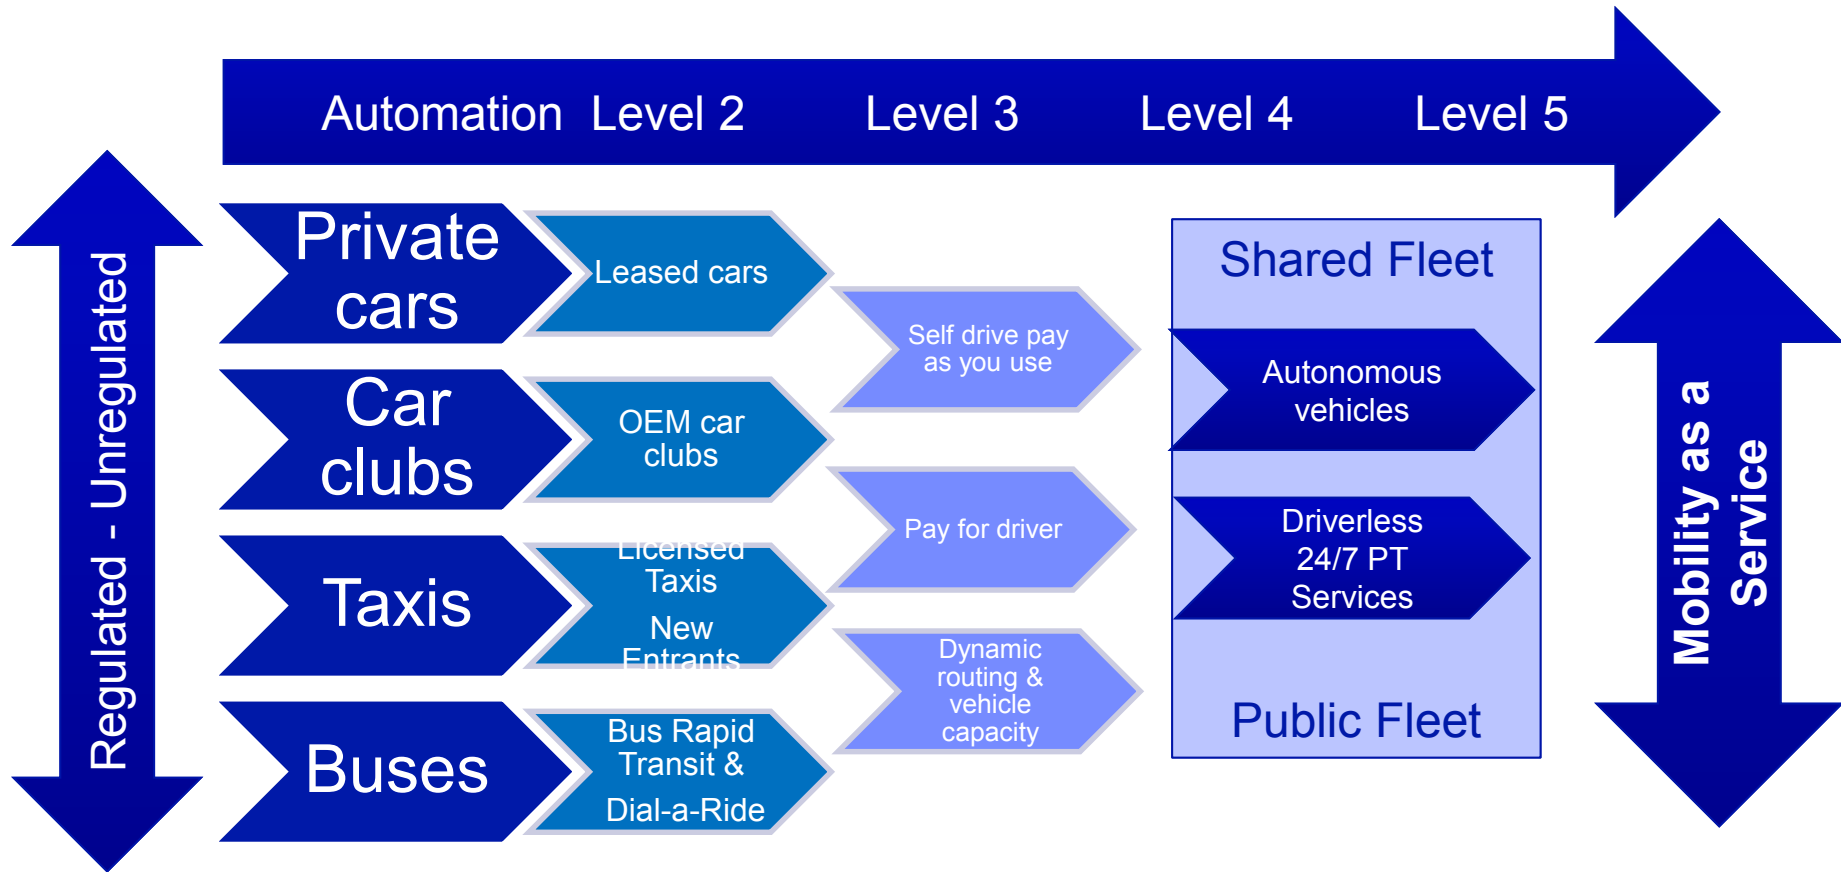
Automation Level 2 Level 3 Level 4 Level 5

Regulated - Unregulated

Private cars

Leased cars

Car clubs

OEM car clubs

Taxis

Licensed Taxis

New Entrants

Buses

Bus Rapid Transit &

Dial-a-Ride

Self drive pay as you use

Pay for driver

Dynamic routing & vehicle capacity

Shared Fleet

Autonomous vehicles

Driverless 24/7 PT Services

Public Fleet

Mobility as a Service